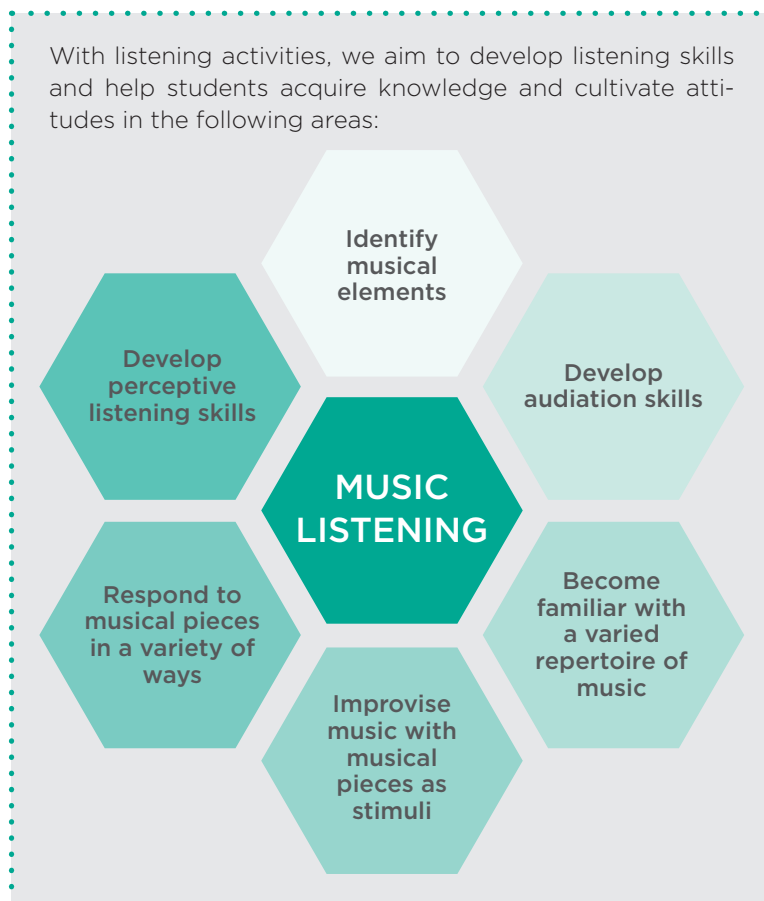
With listening activities, we aim to develop listening skills and help students acquire knowledge and cultivate attitudes in the following areas:

Identify musical elements

Develop perceptive listening skills

Develop audiation skills

MUSIC LISTENING

Respond to musical pieces in a variety of ways

Become familiar with a varied repertoire of music

Improvise music with musical pieces as stimuli